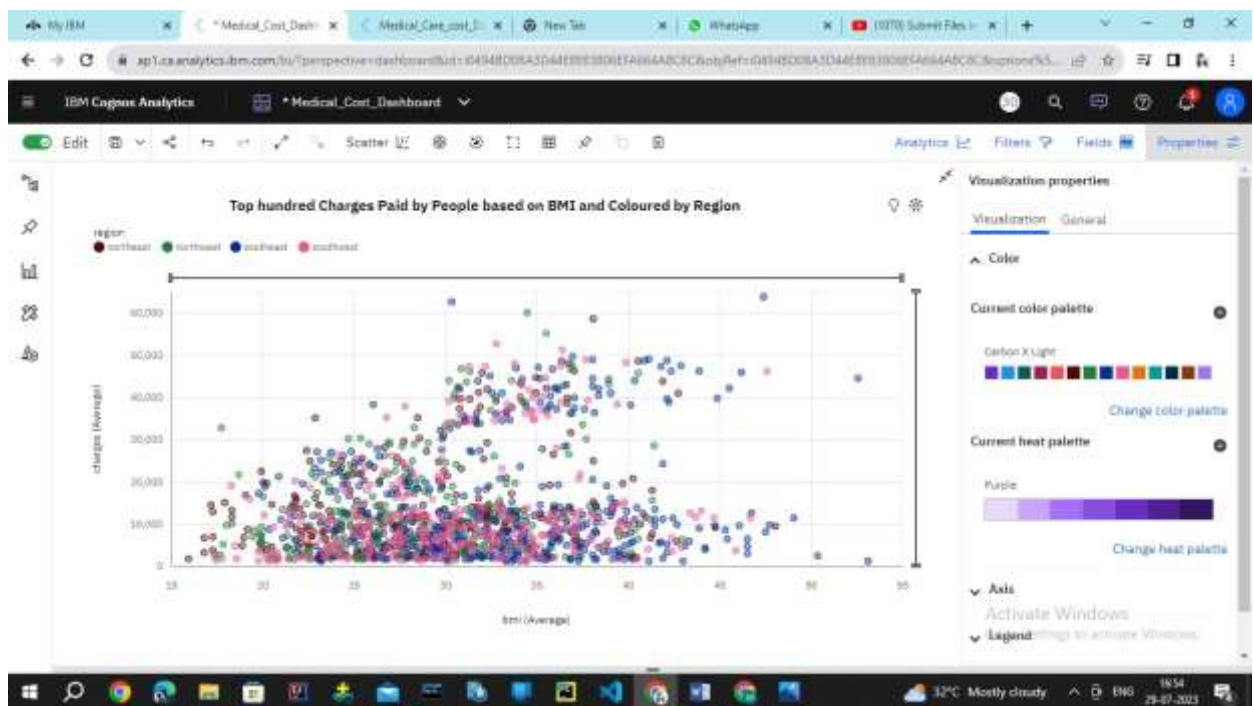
My IBM | *Medical_Cost_Dash | Medical_Care_cost_D | New Tab | WhatsApp | (1070) Submit Files | +

ap1.ca.analytics.ibm.com/bi/?perspective=dashboard&id=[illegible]

IBM Cognos Analytics | *Medical_Cost_Dashboard

Edit | Scatter | Analytics | Filters | Fields | Properties

Top hundred Charges Paid by People based on BMI and Coloured by Region

region
northeast | northwest | southeast | southwest

60,000
50,000
40,000
30,000
20,000
10,000
0

charges (Average)

15 | 20 | 25 | 30 | 35 | 40 | 45 | 50 | 55

bmi (Average)

Visualization properties
Visualization | General

Color

Current color palette
Carbon X Light
Change color palette

Current heat palette
Purple
Change heat palette

Axis

Legend

Activate Windows
Go to Settings to activate Windows.

32°C Mostly cloudy | ENG | 19:54 | 29-07-2023